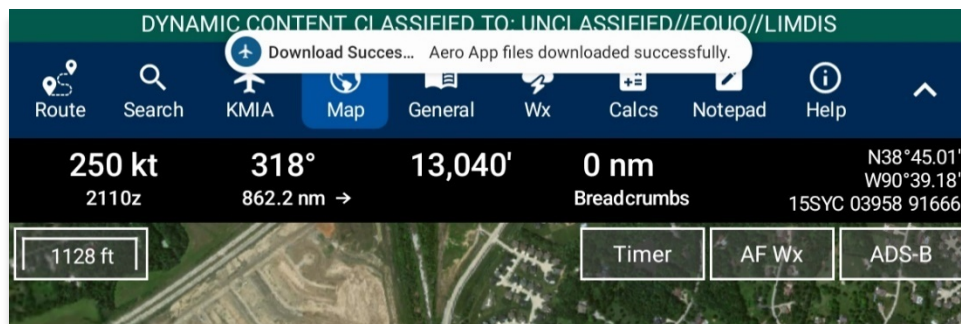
DYNAMIC CONTENT CLASSIFIED TO: UNCLASSIFIED//FOUO//LIMDIS

Download Succes... Aero App files downloaded successfully.

Route Search KMIA Map General Wx Calcs Notepad Help

250 kt
2110z

318°
862.2 nm →

13,040'

0 nm
Breadcrumbs

N38°45.01'
W90°39.18'
15SYC 03958 91666

1128 ft

Timer AF Wx ADS-B